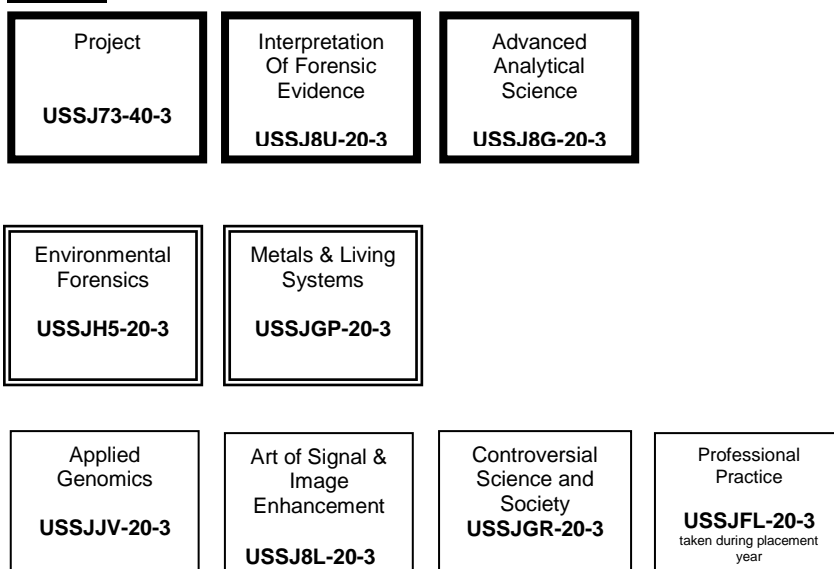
Project

USSJ73-40-3

Interpretation Of Forensic Evidence

USSJ8U-20-3

Advanced Analytical Science

USSJ8G-20-3

Environmental Forensics

USSJH5-20-3

Metals & Living Systems

USSJGP-20-3

Applied Genomics

USSJJV-20-3

Art of Signal & Image Enhancement

USSJ8L-20-3

Controversial Science and Society

USSJGR-20-3

Professional Practice

USSJFL-20-3
taken during placement year